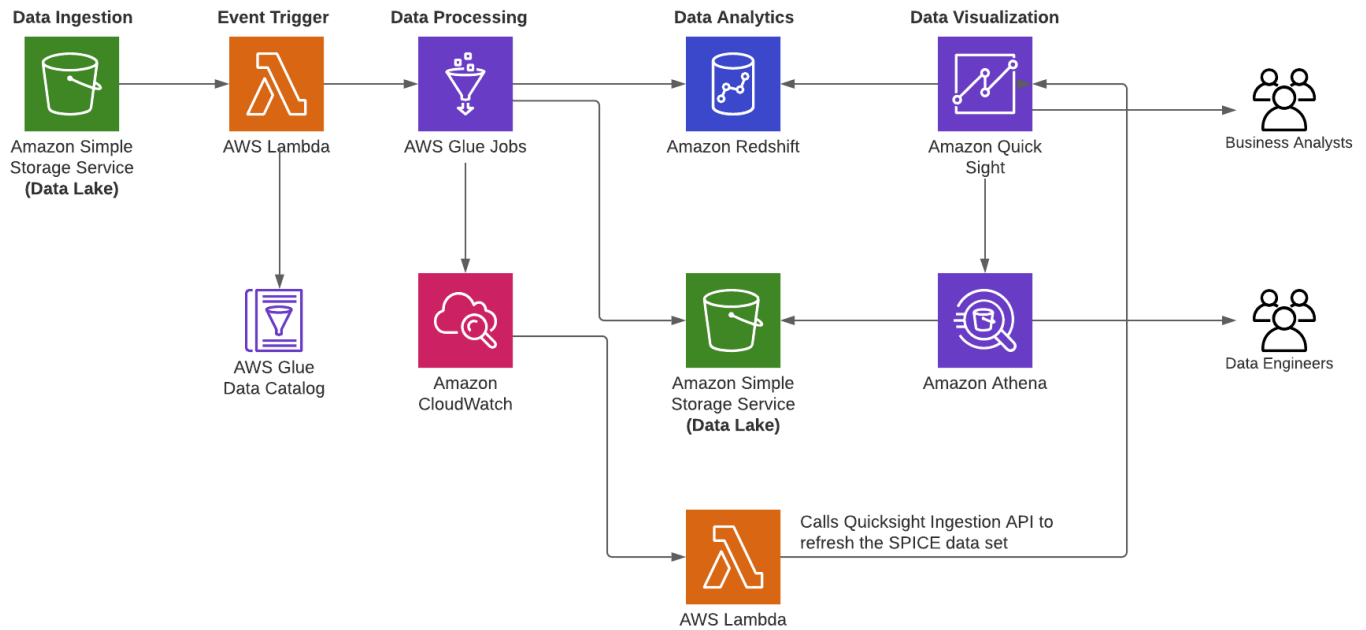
Data Ingestion

Amazon Simple Storage Service
**(Data Lake)**

Event Trigger

AWS Lambda

Data Processing

AWS Glue Jobs

Data Analytics

Amazon Redshift

Data Visualization

Amazon Quick Sight

Business Analysts

AWS Glue Data Catalog

Amazon CloudWatch

Amazon Simple Storage Service
**(Data Lake)**

Amazon Athena

Data Engineers

Calls Quicksight Ingestion API to refresh the SPICE data set

AWS Lambda